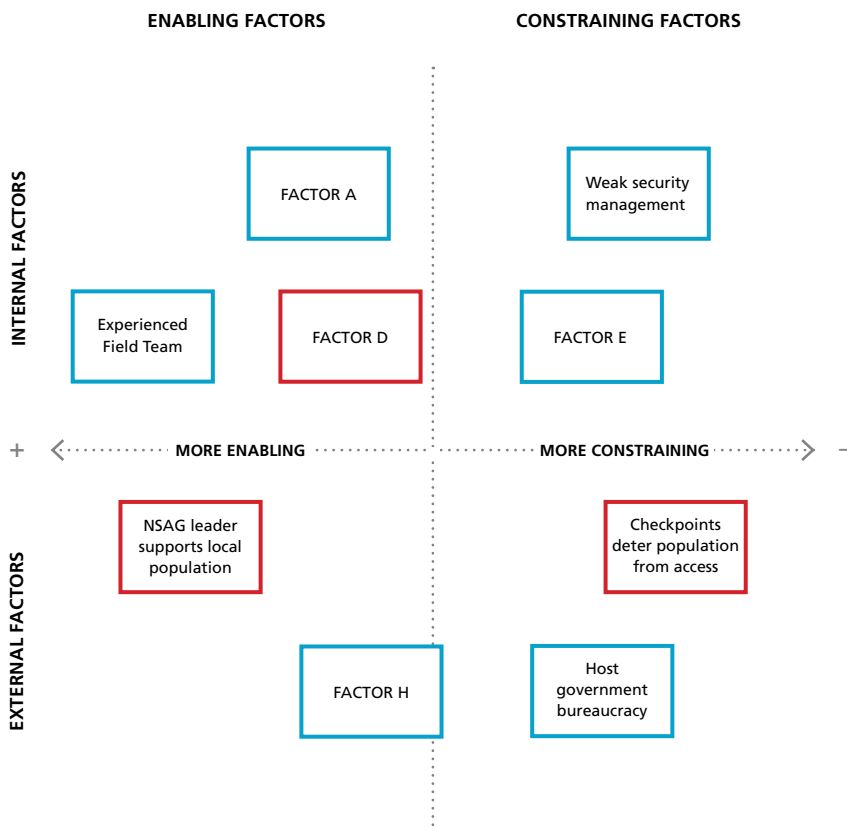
ENABLING FACTORS

CONSTRAINING FACTORS

INTERNAL FACTORS

FACTOR A

Weak security management

Experienced Field Team

FACTOR D

FACTOR E

+

MORE ENABLING

MORE CONSTRAINING

–

EXTERNAL FACTORS

NSAG leader supports local population

Checkpoints deter population from access

FACTOR H

Host government bureaucracy